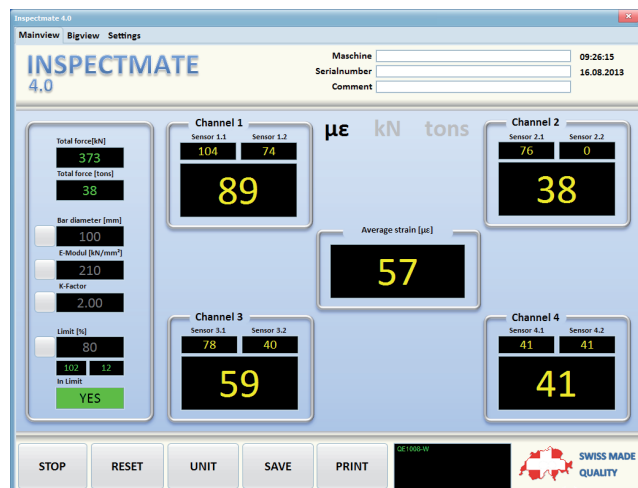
Inspectmate 4.0

Mainview Bigview Settings

INSPECTMATE 4.0

Maschine
Serialnumber
Comment

09:26:15
16.08.2013

Total force[kN]
373
Total force [tons]
38

Bar diameter [mm]
100
E-Modul [kN/mm²]
210
K-Factor
2.00

Limit [%]
80
102 12
In Limit
YES

Channel 1
Sensor 1.1 Sensor 1.2
104 74
89

με kN tons

Channel 2
Sensor 2.1 Sensor 2.2
76 0
38

Average strain [με]
57

Channel 3
Sensor 3.1 Sensor 3.2
78 40
59

Channel 4
Sensor 4.1 Sensor 4.2
41 41
41

STOP RESET UNIT SAVE PRINT

QE1008-W

SWISS MADE QUALITY